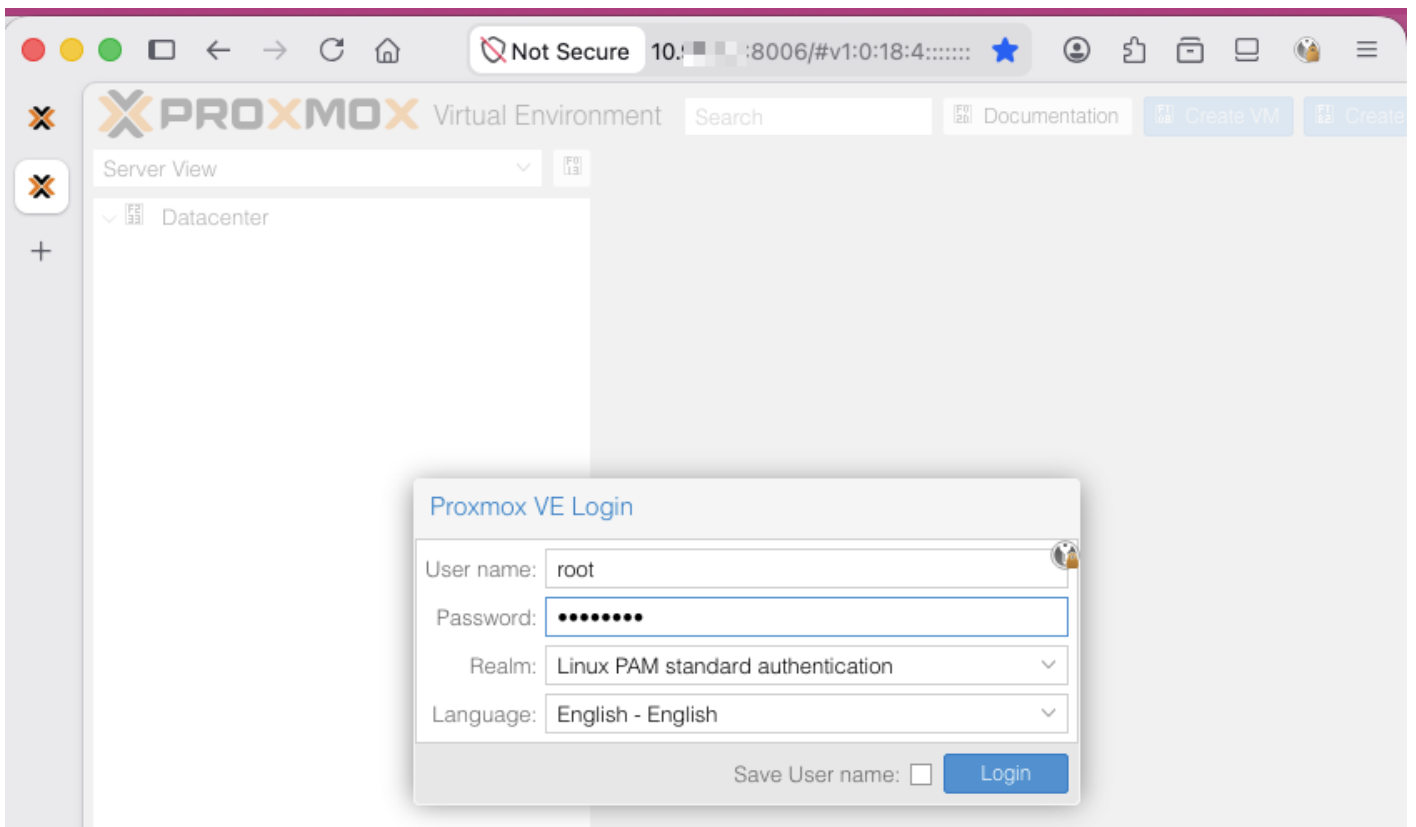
Not Secure 10.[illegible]:8006/#v1:0:18:4:::::::

PROXMOX Virtual Environment Search Documentation Create VM Create

Server View

Datacenter

+

Proxmox VE Login

User name: root

Password: ••••••••

Realm: Linux PAM standard authentication

Language: English - English

Save User name: Login